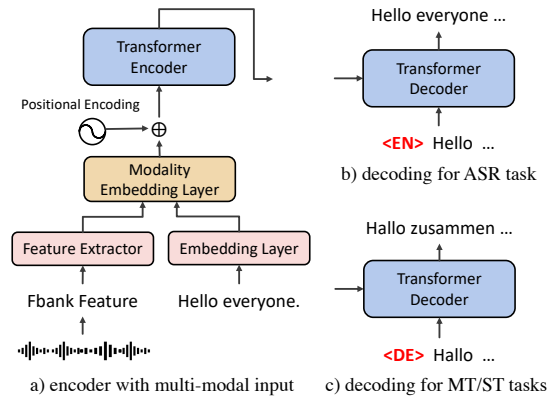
Transformer Encoder

Positional Encoding

$\oplus$

Modality Embedding Layer

Feature Extractor

Embedding Layer

Fbank Feature

Hello everyone.

a) encoder with multi-modal input

Hello everyone ...

Transformer Decoder

<EN> Hello ...

b) decoding for ASR task

Hallo zusammen ...

Transformer Decoder

<DE> Hallo ...

c) decoding for MT/ST tasks